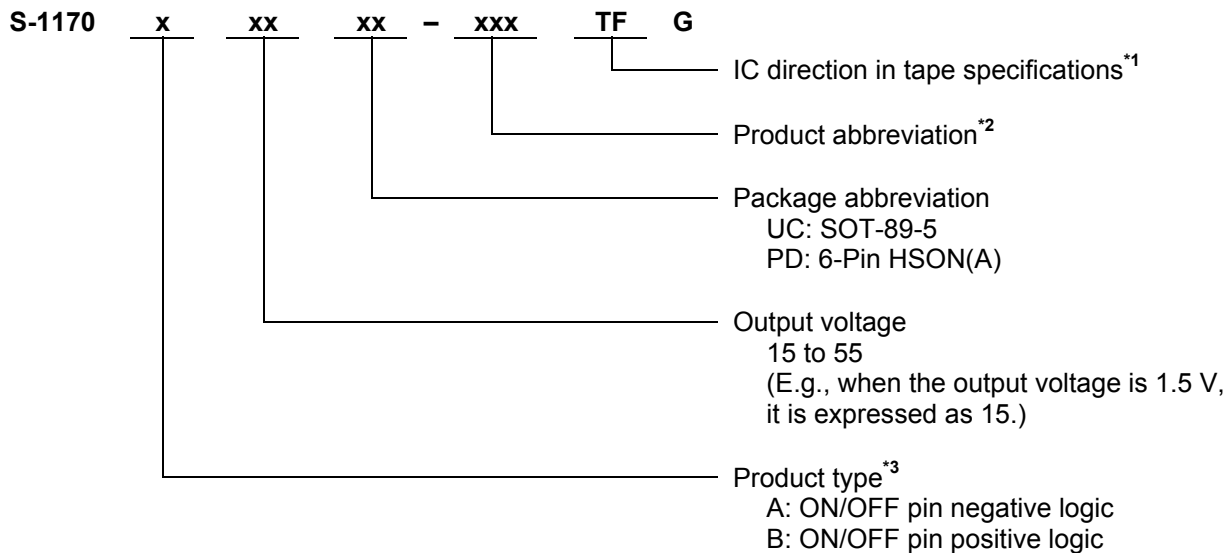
S-1170 x xx xx – xxx TF G

IC direction in tape specifications$^{*1}$

Product abbreviation$^{*2}$

Package abbreviation
UC: SOT-89-5
PD: 6-Pin HSON(A)

Output voltage
15 to 55
(E.g., when the output voltage is 1.5 V, it is expressed as 15.)

Product type$^{*3}$
A: ON/OFF pin negative logic
B: ON/OFF pin positive logic